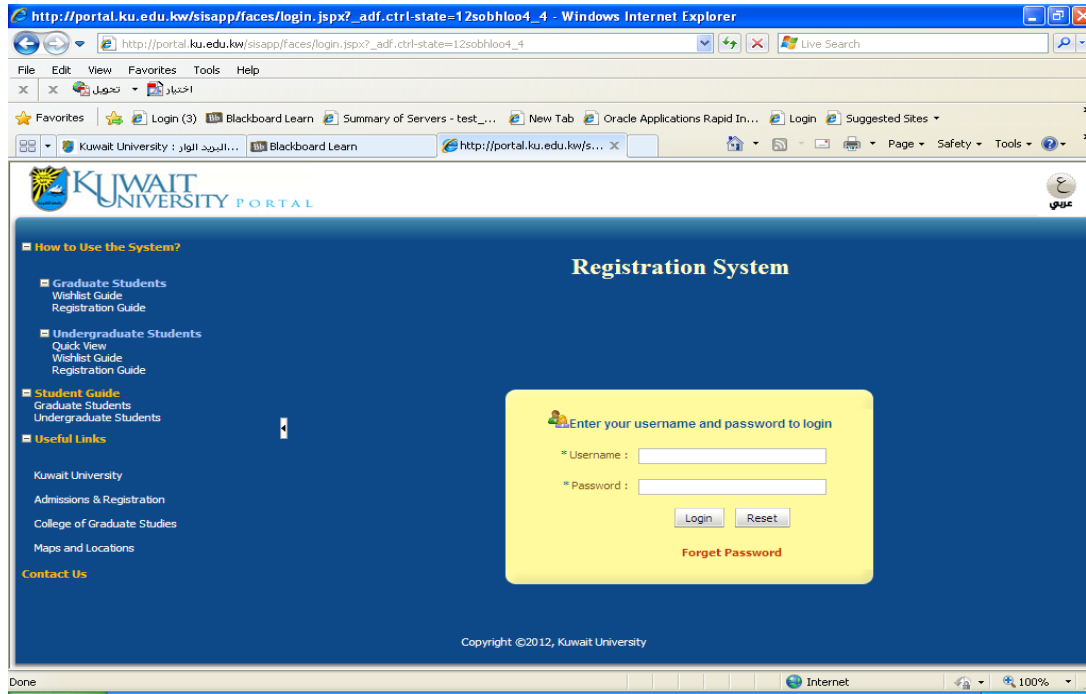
http://portal.ku.edu.kw/sisapp/faces/login.jspx?_adf.ctrl-state=12sobhloo4_4 - Windows Internet Explorer

http://portal.ku.edu.kw/sisapp/faces/login.jspx?_adf.ctrl-state=12sobhloo4_4

Live Search

File Edit View Favorites Tools Help

اختيار تحويل

Favorites Login (3) Blackboard Learn Summary of Servers - test_... New Tab Oracle Applications Rapid In... Login Suggested Sites

Kuwait University : البريد الوار... Blackboard Learn http://portal.ku.edu.kw/s...

Page Safety Tools

KUWAIT UNIVERSITY PORTAL

ع عربي

How to Use the System?

Graduate Students
Wishlist Guide
Registration Guide

Undergraduate Students
Quick View
Wishlist Guide
Registration Guide

Student Guide
Graduate Students
Undergraduate Students

Useful Links

Kuwait University

Admissions & Registration

College of Graduate Studies

Maps and Locations

Contact Us

Registration System

Enter your username and password to login

* Username :

* Password :

Login Reset

Forget Password

Copyright ©2012, Kuwait University

Done Internet 100%